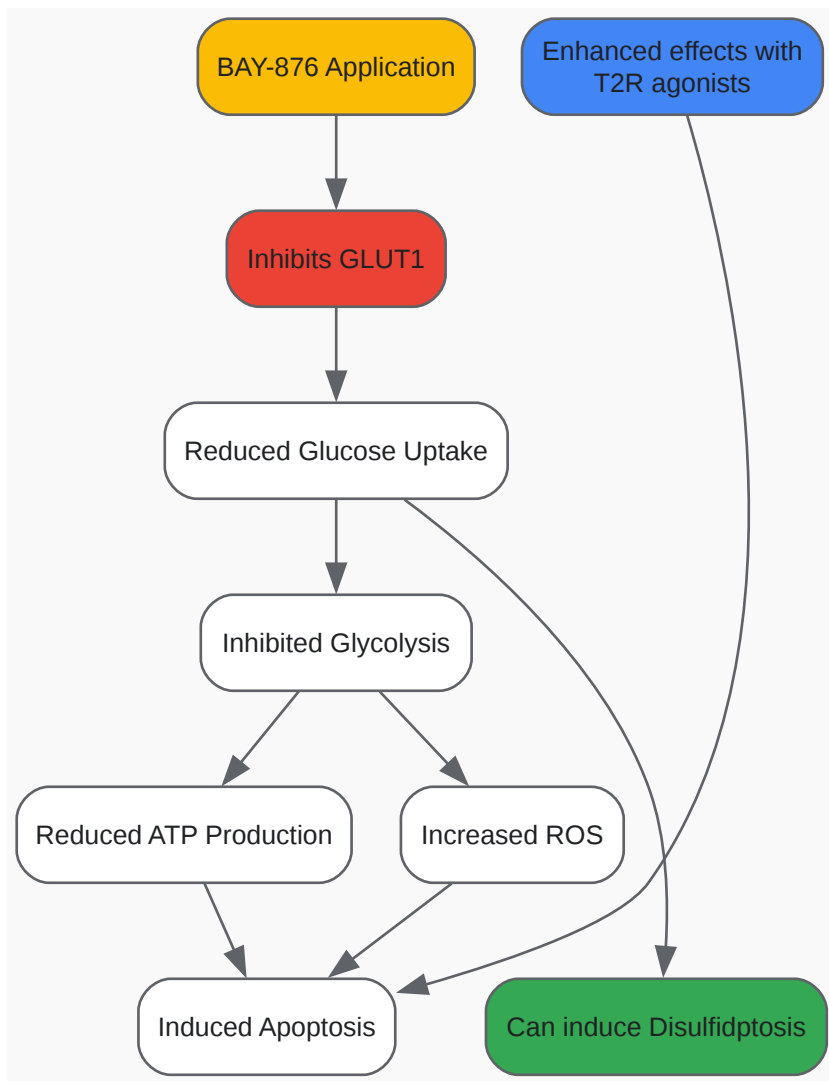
BAY-876 Application

Enhanced effects with T2R agonists

Inhibits GLUT1

Reduced Glucose Uptake

Inhibited Glycolysis

Reduced ATP Production

Increased ROS

Induced Apoptosis

Can induce Disulfidptosis